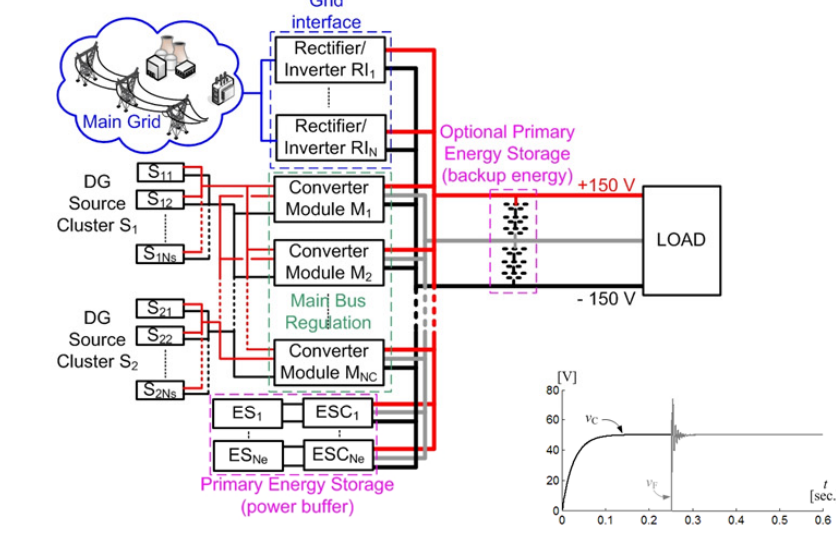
Grid interface

Main Grid

Rectifier/ Inverter $RI_1$

Rectifier/ Inverter $RI_N$

Optional Primary Energy Storage (backup energy)

+150 V

LOAD

- 150 V

DG Source Cluster $S_1$

$S_{11}$

$S_{12}$

$S_{1Ns}$

Converter Module $M_1$

Converter Module $M_2$

Main Bus Regulation

DG Source Cluster $S_2$

$S_{21}$

$S_{22}$

$S_{2Ns}$

Converter Module $M_{NC}$

$ES_1$

$ESC_1$

$ES_{Ne}$

$ESC_{Ne}$

Primary Energy Storage (power buffer)

[V]

80

60

40

20

0

$v_C$

$v_F$

0

0.1

0.2

0.3

0.4

0.5

0.6

$t$ [sec.]